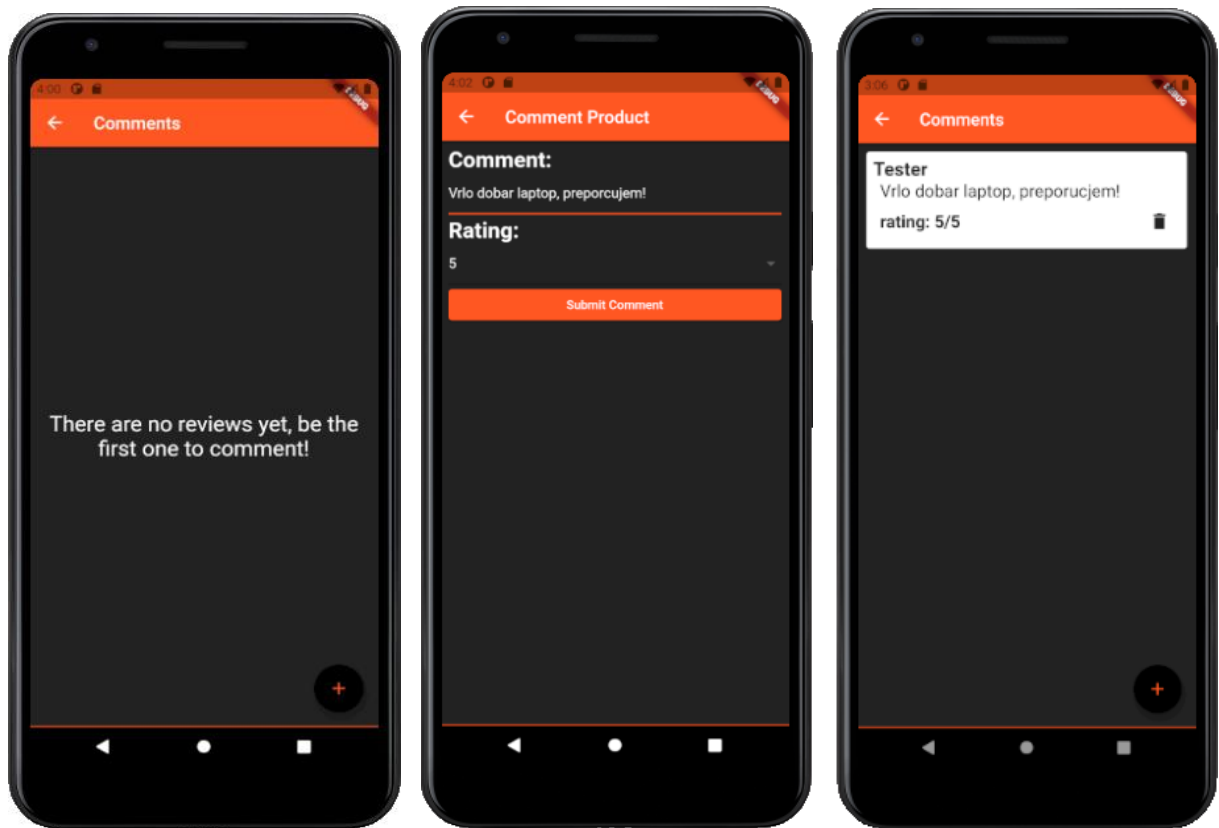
4:00

DEBUG

Comments

There are no reviews yet, be the first one to comment!

+

4:02

DEBUG

Comment Product

Comment:

Vrlo dobar laptop, preporcujem!

Rating:

5

Submit Comment

3:06

DEBUG

Comments

Tester

Vrlo dobar laptop, preporucjem!

rating: 5/5

+